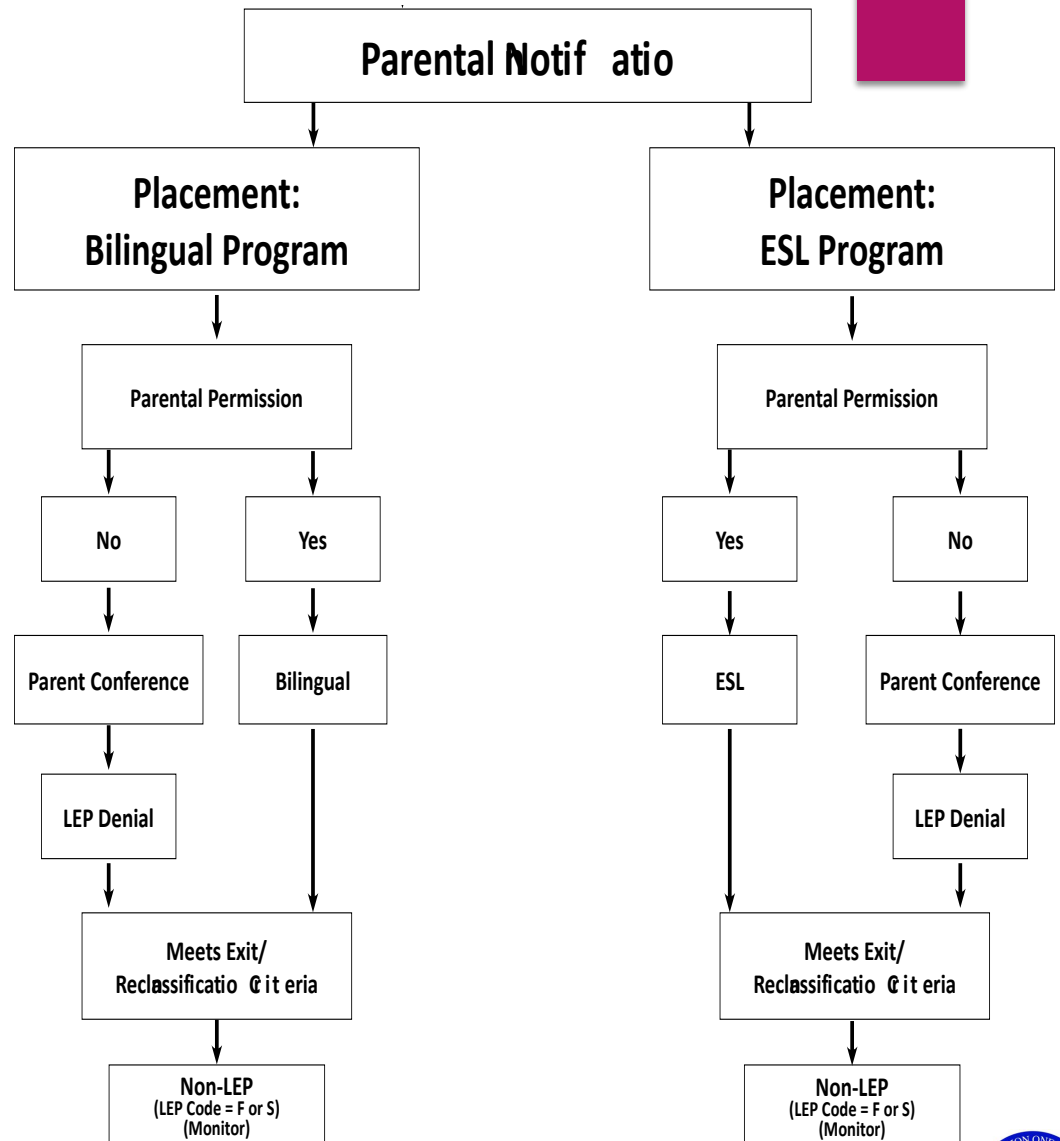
Parental Notif atio

Placement:
Bilingual Program

Placement:
ESL Program

Parental Permission

Parental Permission

No

Yes

Yes

No

Parent Conference

Bilingual

ESL

Parent Conference

LEP Denial

LEP Denial

Meets Exit/
Reclassificatio Crit eria

Meets Exit/
Reclassificatio Crit eria

Non-LEP
(LEP Code = F or S)
(Monitor)

Non-LEP
(LEP Code = F or S)
(Monitor)